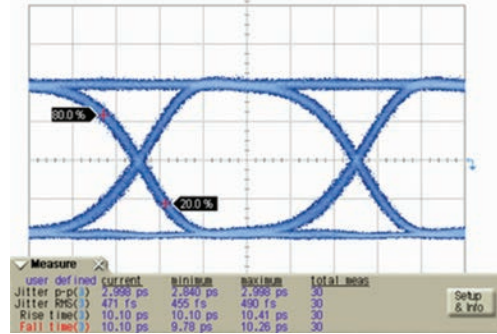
80.0 %
20.0 %
Measure
| user defined | current | minimum | maximum | total meas |
|---|---|---|---|---|
| Jitter p-p(1) | 2.998 ps | 2.840 ps | 2.998 ps | 30 |
| Jitter RMS(1) | 471 fs | 455 fs | 490 fs | 30 |
| Rise time(1) | 10.10 ps | 10.10 ps | 10.41 ps | 30 |
| Fall time(1) | 10.10 ps | 9.78 ps | 10.26 ps | 30 |

Setup & Info